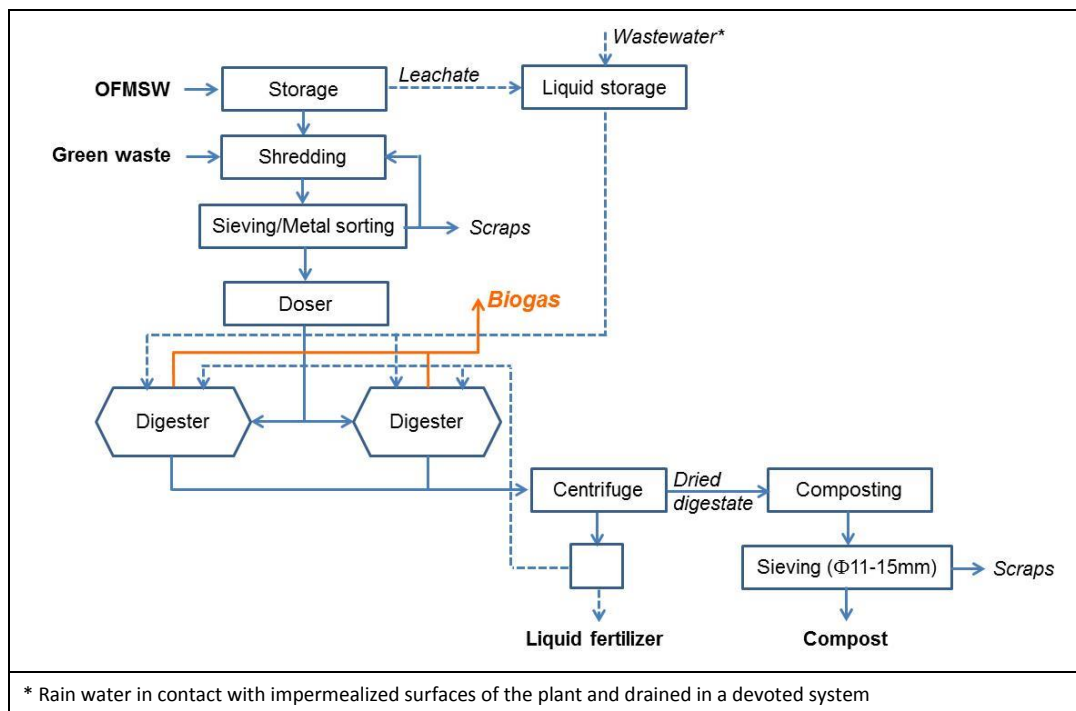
Wastewater*

OFMSW

Storage

Leachate

Liquid storage

Green waste

Shredding

Sieving/Metal sorting

Scraps

Doser

Biogas

Digester

Digester

Centrifuge

Dried digestate

Composting

Sieving ($\Phi$11-15mm)

Scraps

Liquid fertilizer

Compost

* Rain water in contact with impermealized surfaces of the plant and drained in a devoted system